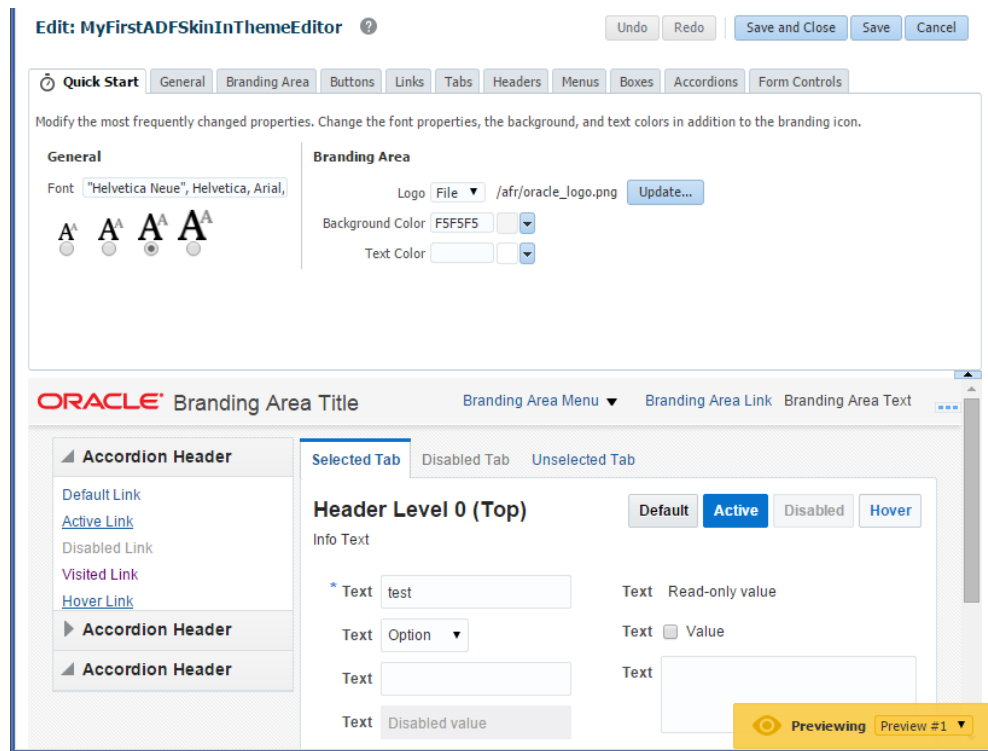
Edit: MyFirstADFSkinInThemeEditor

Undo Redo Save and Close Save Cancel

Quick Start | General | Branding Area | Buttons | Links | Tabs | Headers | Menus | Boxes | Accordions | Form Controls

Modify the most frequently changed properties. Change the font properties, the background, and text colors in addition to the branding icon.

General

Font "Helvetica Neue", Helvetica, Arial,

Branding Area

Logo File /afr/oracle_logo.png Update...

Background Color F5F5F5

Text Color

ORACLE Branding Area Title Branding Area Menu Branding Area Link Branding Area Text

Accordion Header

Default Link

Active Link

Disabled Link

Visited Link

Hover Link

Accordion Header

Accordion Header

Selected Tab Disabled Tab Unselected Tab

Header Level 0 (Top)

Default Active Disabled Hover

Info Text

* Text test

Text Read-only value

Text Option

Text Value

Text

Text

Text Disabled value

Previewing Preview #1